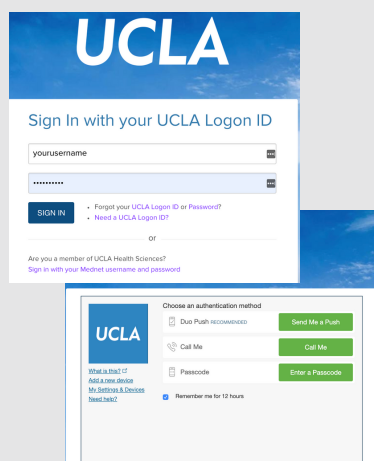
UCLA

Sign In with your UCLA Logon ID

yourusername

•••••••••••

SIGN IN

• Forgot your UCLA Logon ID or Password?
• Need a UCLA Logon ID?

or

Are you a member of UCLA Health Sciences?
Sign in with your Mednet username and password

UCLA

What is this?
Add a new device
My Settings & Devices
Need help?

Choose an authentication method

Duo Push RECOMMENDED
Send Me a Push

Call Me
Call Me

Passcode
Enter a Passcode

Remember me for 12 hours